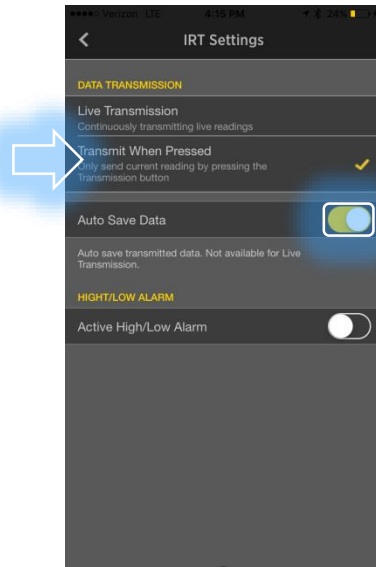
●●●●○ Verizon LTE 4:15 PM 24%

IRT Settings

DATA TRANSMISSION

Live Transmission
Continuously transmitting live readings

Transmit When Pressed
Only send current reading by pressing the Transmission button

Auto Save Data

Auto save transmitted data. Not available for Live Transmission.

HIGHT/LOW ALARM

Active High/Low Alarm